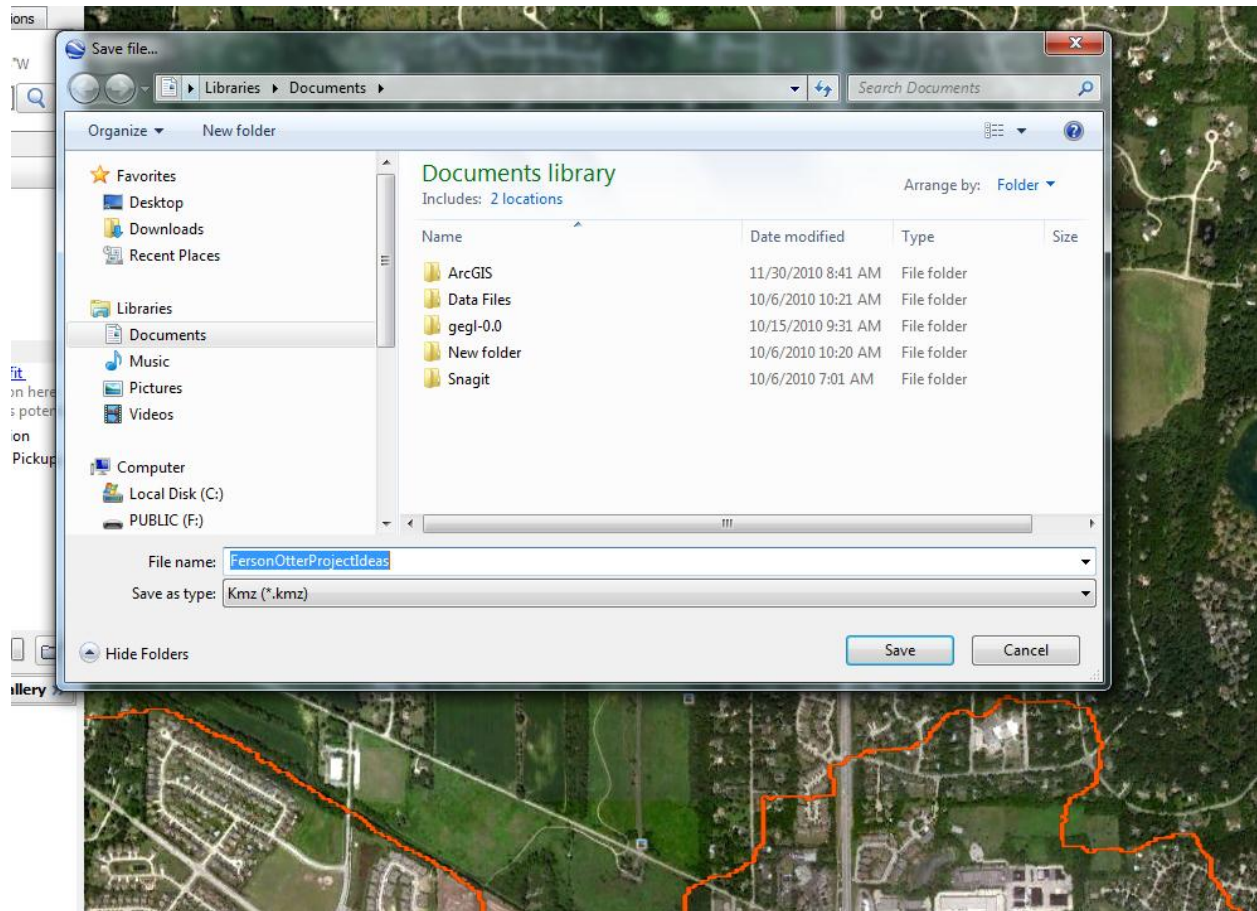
ions

'W

fit
on here
s poter
ion
Pickup

allery

Save file...

Libraries ▸ Documents ▸

Search Documents

Organize ▾ New folder

Favorites
Desktop
Downloads
Recent Places

Libraries
Documents
Music
Pictures
Videos

Computer
Local Disk (C:)
PUBLIC (F:)

Documents library
Includes: 2 locations

Arrange by: Folder ▾

| Name | Date modified | Type | Size |
|---|---|---|---|
| ArcGIS | 11/30/2010 8:41 AM | File folder | |
| Data Files | 10/6/2010 10:21 AM | File folder | |
| gegl-0.0 | 10/15/2010 9:31 AM | File folder | |
| New folder | 10/6/2010 10:20 AM | File folder | |
| Snagit | 10/6/2010 7:01 AM | File folder | |

File name: FersonOtterProjectIdeas

Save as type: Kmz (*.kmz)

Hide Folders

Save

Cancel